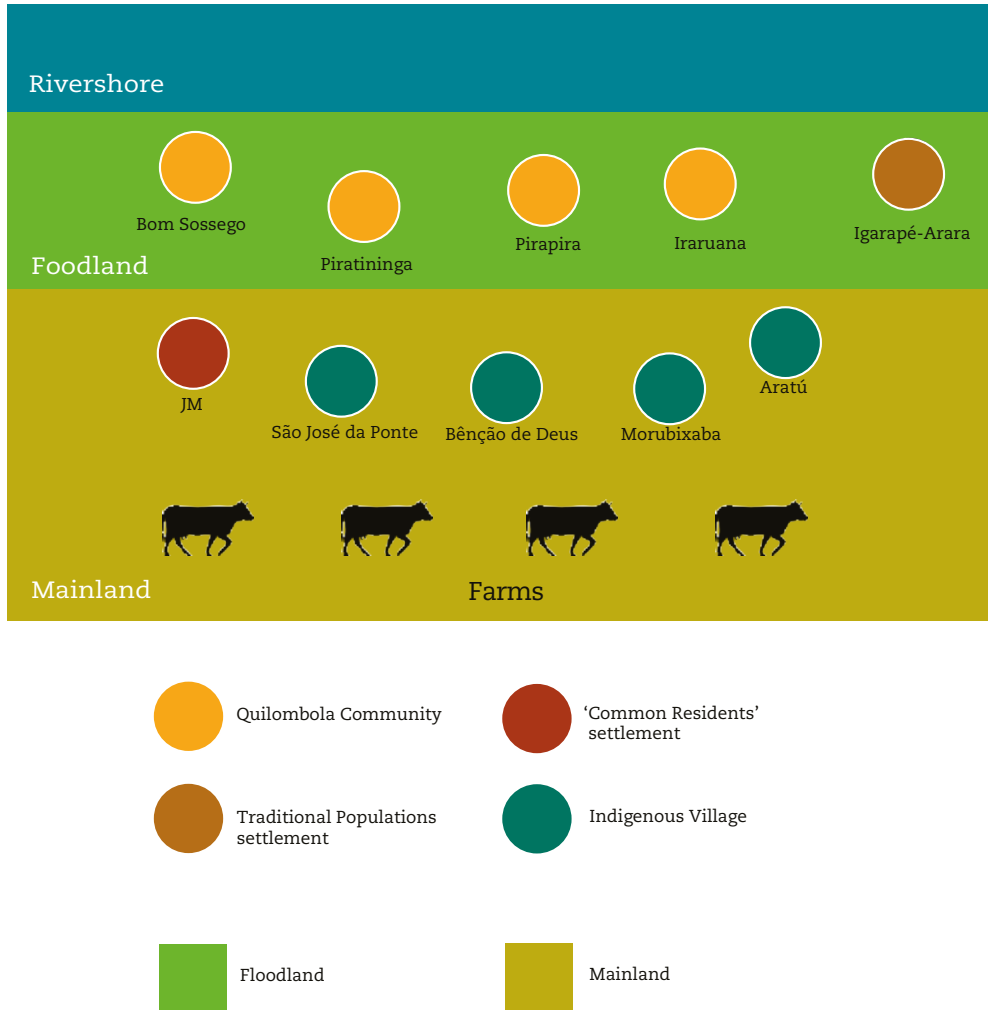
Rivershore

Bom Sossego

Piratininga

Pirapira

Iraruana

Igarapé-Arara

Foodland

JM

São José da Ponte

Bênção de Deus

Morubixaba

Aratú

Mainland

Farms

Quilombola Community

'Common Residents' settlement

Traditional Populations settlement

Indigenous Village

Floodland

Mainland